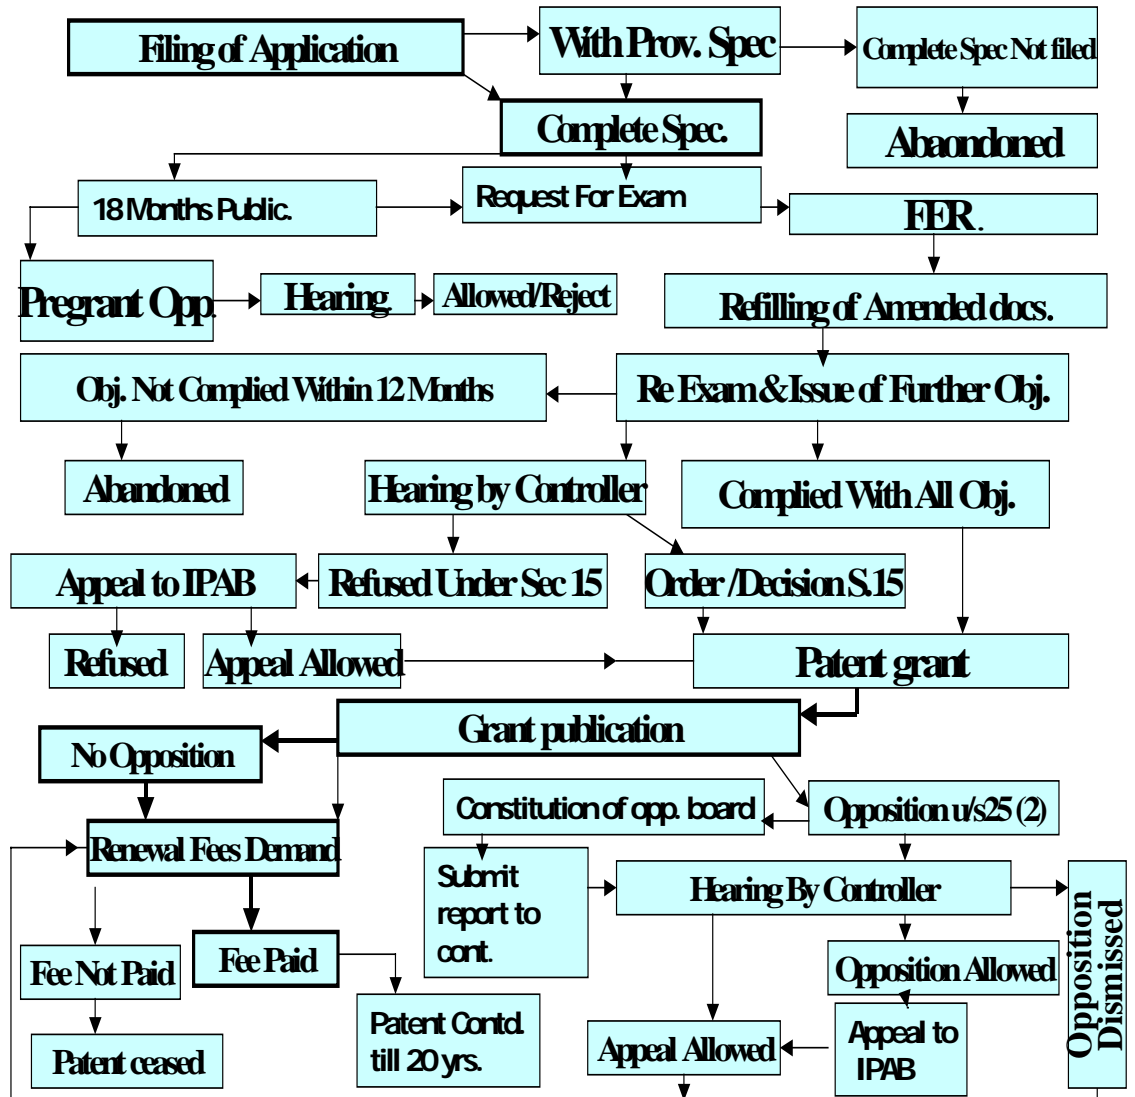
Filing of Application

With Prov. Spec

Complete Spec Not filed

Complete Spec.

Abaondoned

18 Months Public.

Request For Exam

FER.

Pregrant Opp.

Hearing

Allowed/Reject

Refilling of Amended docs.

Obj. Not Complied Within 12 Months

Re Exam & Issue of Further Obj.

Abandoned

Hearing by Controller

Complied With All Obj.

Appeal to IPAB

Refused Under Sec 15

Order /Decision S.15

Refused

Appeal Allowed

Patent grant

Grant publication

No Opposition

Constitution of opp. board

Opposition u/s25 (2)

Renewal Fees Demand

Submit report to cont.

Hearing By Controller

Opposition Dismissed

Fee Not Paid

Fee Paid

Opposition Allowed

Patent Contd. till 20 yrs.

Appeal Allowed

Appeal to IPAB

Patent ceased